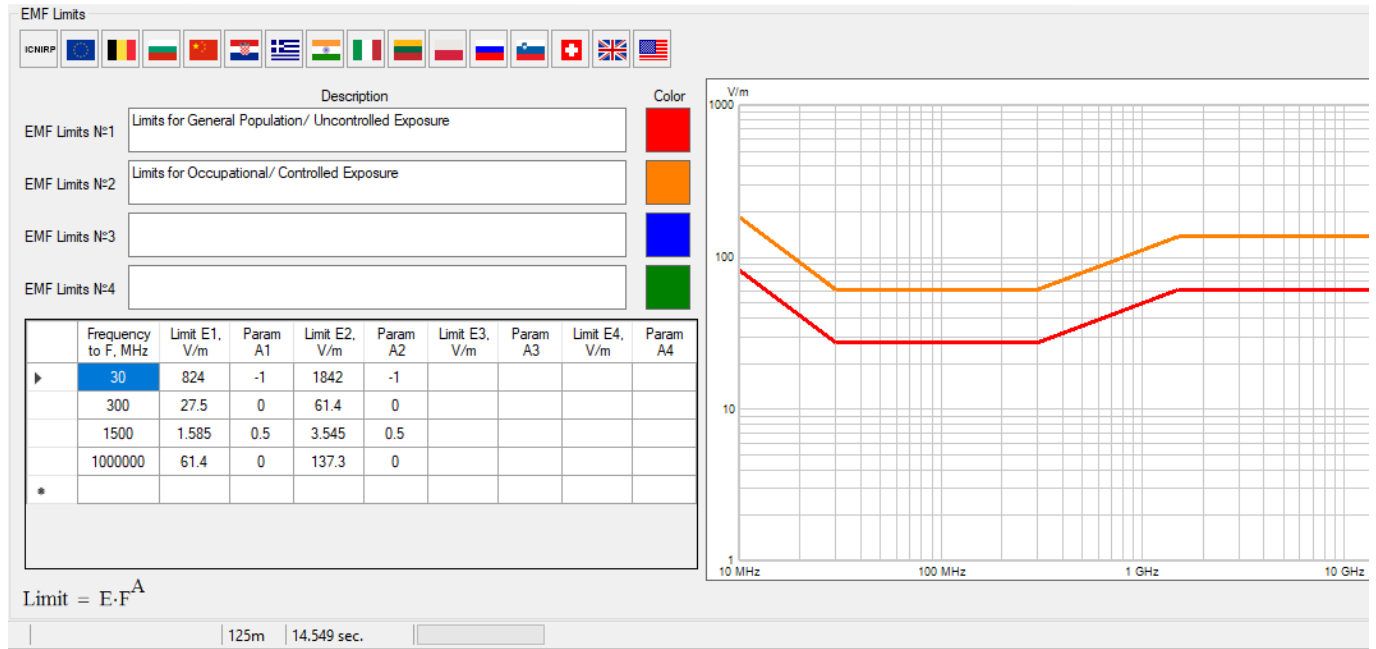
EMF Limits

ICNIRP

Description

Color

EMF Limits №1 Limits for General Population/ Uncontrolled Exposure

EMF Limits №2 Limits for Occupational/ Controlled Exposure

EMF Limits №3

EMF Limits №4

| | Frequency to F, MHz | Limit E1, V/m | Param A1 | Limit E2, V/m | Param A2 | Limit E3, V/m | Param A3 | Limit E4, V/m | Param A4 |
|---|---|---|---|---|---|---|---|---|---|
| ▶ | 30 | 824 | -1 | 1842 | -1 | | | | |
| | 300 | 27.5 | 0 | 61.4 | 0 | | | | |
| | 1500 | 1.585 | 0.5 | 3.545 | 0.5 | | | | |
| | 1000000 | 61.4 | 0 | 137.3 | 0 | | | | |
| * | | | | | | | | | |

$\text{Limit} = E \cdot F^{A}$

V/m
1000
100
10
1
10 MHz
100 MHz
1 GHz
10 GHz

125m 14.549 sec.